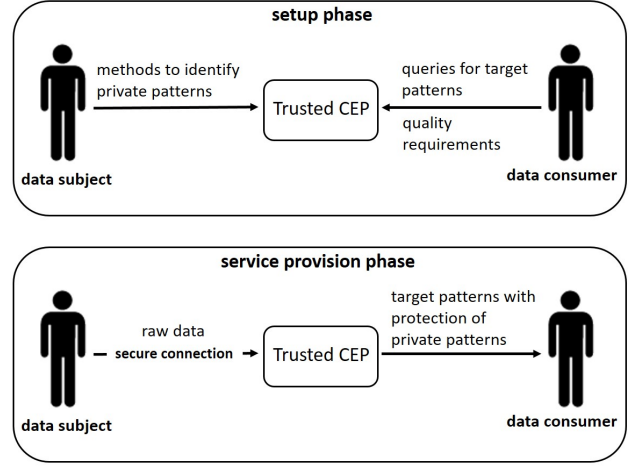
setup phase

methods to identify private patterns

Trusted CEP

queries for target patterns

quality requirements

data subject

data consumer

service provision phase

raw data

secure connection

Trusted CEP

target patterns with protection of private patterns

data subject

data consumer